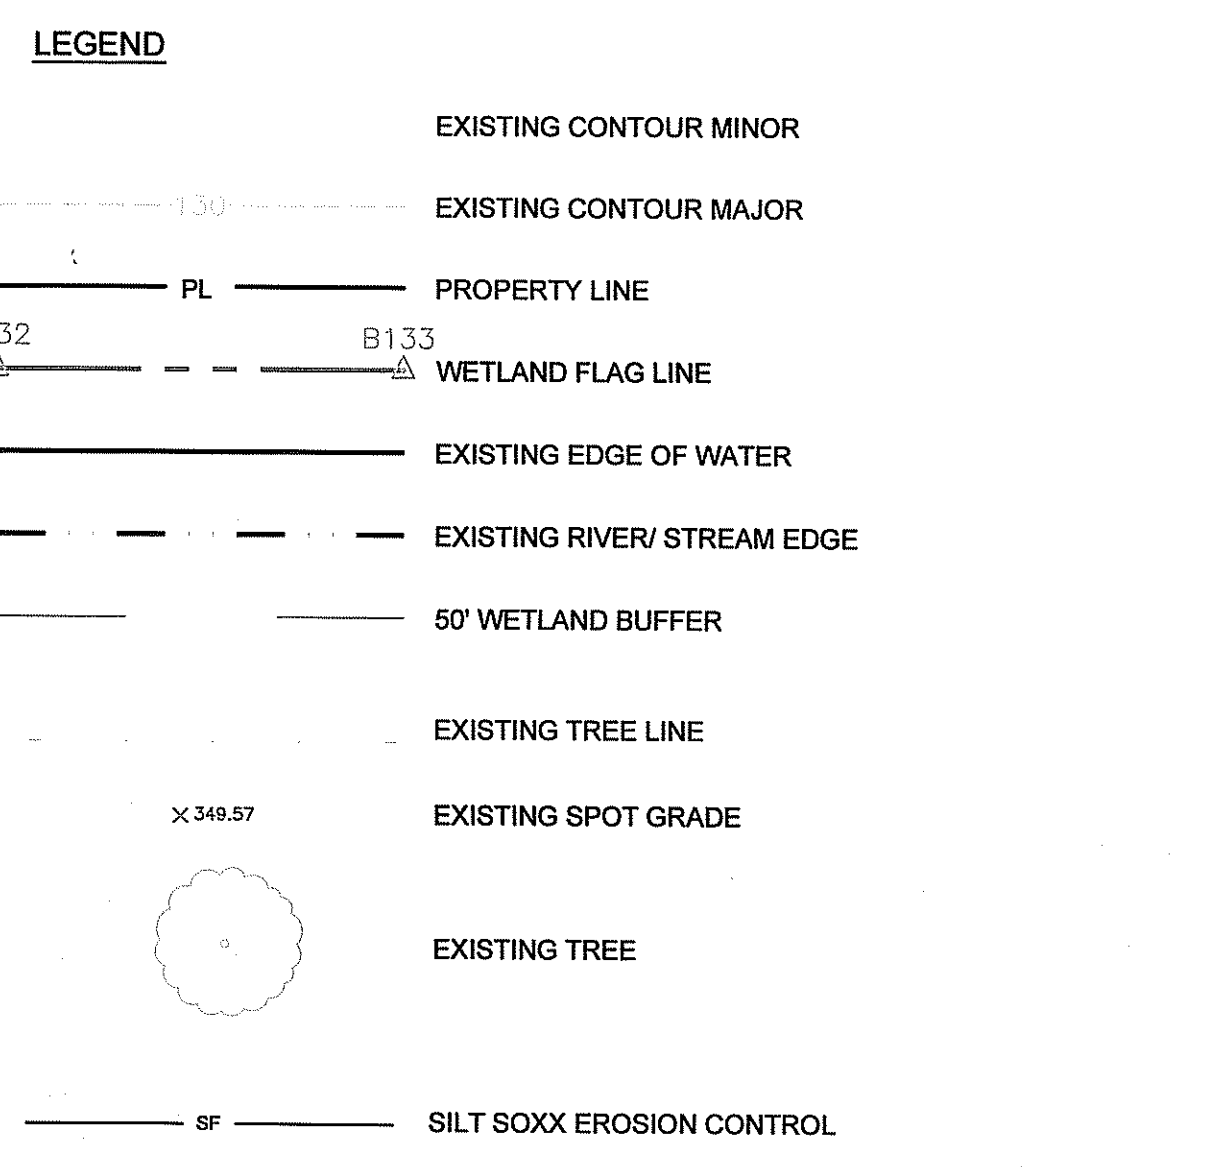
LEGEND

EXISTING CONTOUR MINOR

130 EXISTING CONTOUR MAJOR

PL PROPERTY LINE

32 B133 WETLAND FLAG LINE

EXISTING EDGE OF WATER

EXISTING RIVER/ STREAM EDGE

50' WETLAND BUFFER

EXISTING TREE LINE

× 349.57 EXISTING SPOT GRADE

EXISTING TREE

SF SILT SOXX EROSION CONTROL